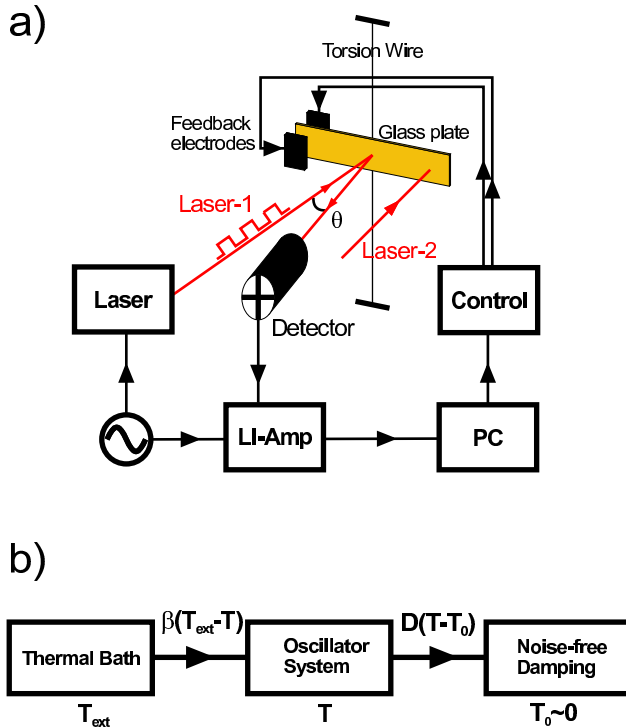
a)

Torsion Wire

Feedback electrodes

Glass plate

Laser-1

$\theta$

Laser-2

Laser

Detector

Control

LI-Amp

PC

b)

Thermal Bath

$T_{ext}$

$\beta(T_{ext}-T)$

Oscillator System

T

$D(T-T_0)$

Noise-free Damping

$T_0\sim0$